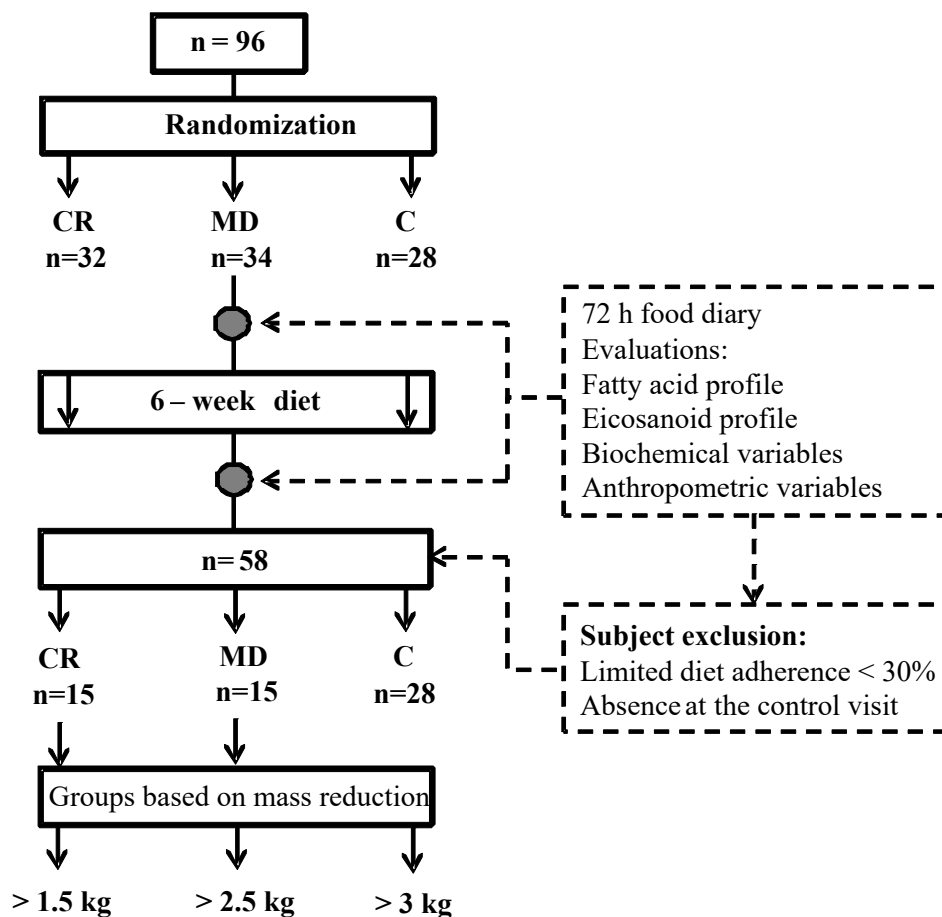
n = 96

Randomization

CR
n=32

MD
n=34

C
n=28

72 h food diary
Evaluations:
Fatty acid profile
Eicosanoid profile
Biochemical variables
Anthropometric variables

6 – week diet

n= 58

CR
n=15

MD
n=15

C
n=28

Subject exclusion:
Limited diet adherence < 30%
Absence at the control visit

Groups based on mass reduction

> 1.5 kg

> 2.5 kg

> 3 kg